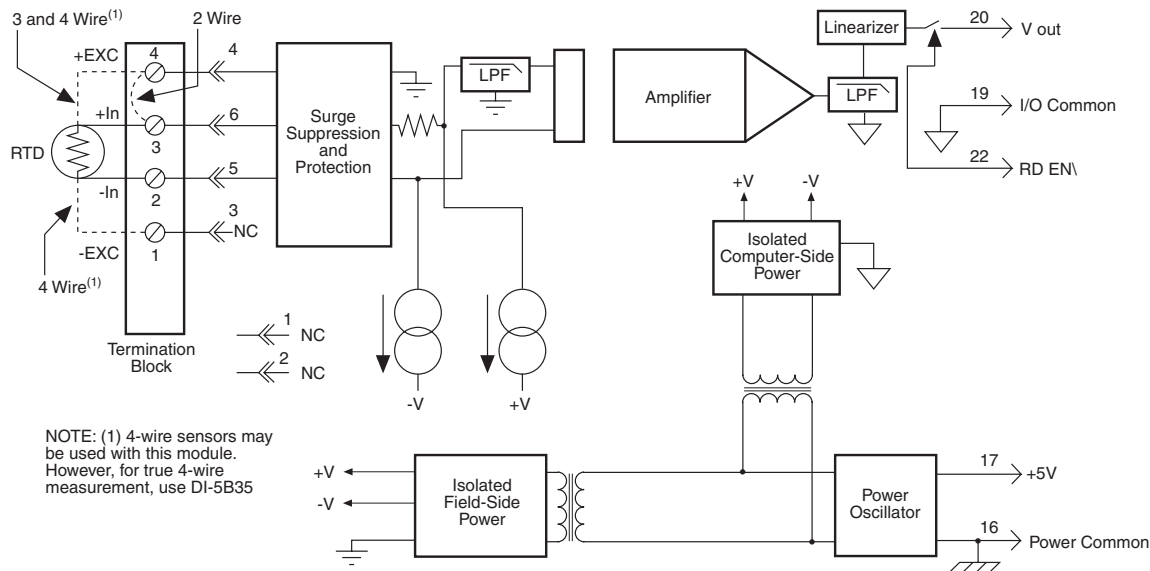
3 and 4 Wire$^{(1)}$

2 Wire

+EXC

4

4

+In

6

3

RTD

-In

5

2

3

NC

-EXC

1

4 Wire$^{(1)}$

Termination Block

1

NC

2

NC

Surge Suppression and Protection

LPF

Amplifier

LPF

Linearizer

20

V out

19

I/O Common

22

RD EN\

+V

-V

Isolated Computer-Side Power

-V

+V

NOTE: (1) 4-wire sensors may be used with this module. However, for true 4-wire measurement, use DI-5B35

+V

-V

Isolated Field-Side Power

Power Oscillator

17

+5V

16

Power Common